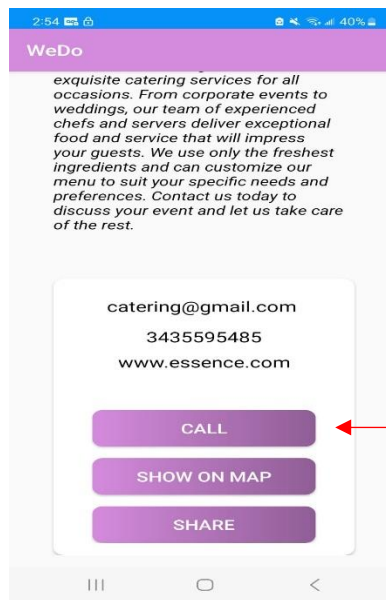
2:54 40%

WeDo

exquisite catering services for all occasions. From corporate events to weddings, our team of experienced chefs and servers deliver exceptional food and service that will impress your guests. We use only the freshest ingredients and can customize our menu to suit your specific needs and preferences. Contact us today to discuss your event and let us take care of the rest.

catering@gmail.com
3435595485
www.essence.com

CALL

SHOW ON MAP

SHARE